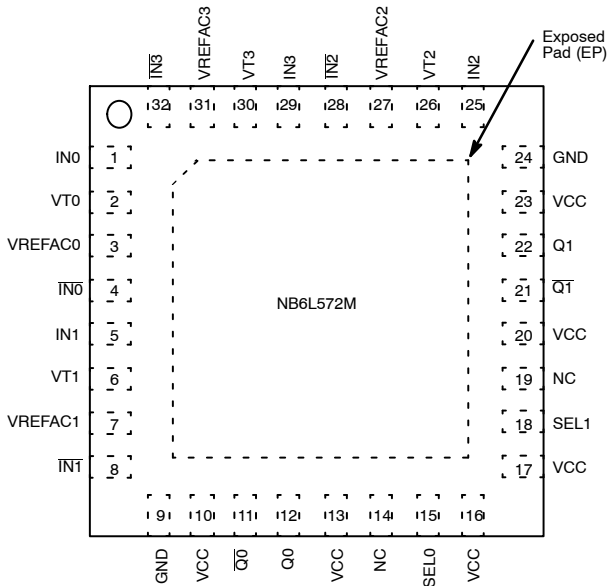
$\overline{IN3}$ VREFAC3 VT3 IN3 $\overline{IN2}$ VREFAC2 VT2 IN2

Exposed Pad (EP)

32 31 30 29 28 27 26 25

IN0 1
VT0 2
VREFAC0 3
$\overline{IN0}$ 4
IN1 5
VT1 6
VREFAC1 7
$\overline{IN1}$ 8

24 GND
23 VCC
22 Q1
21 $\overline{Q1}$
20 VCC
19 NC
18 SEL1
17 VCC

NB6L572M

9 10 11 12 13 14 15 16

GND VCC $\overline{Q0}$ Q0 VCC NC SEL0 VCC